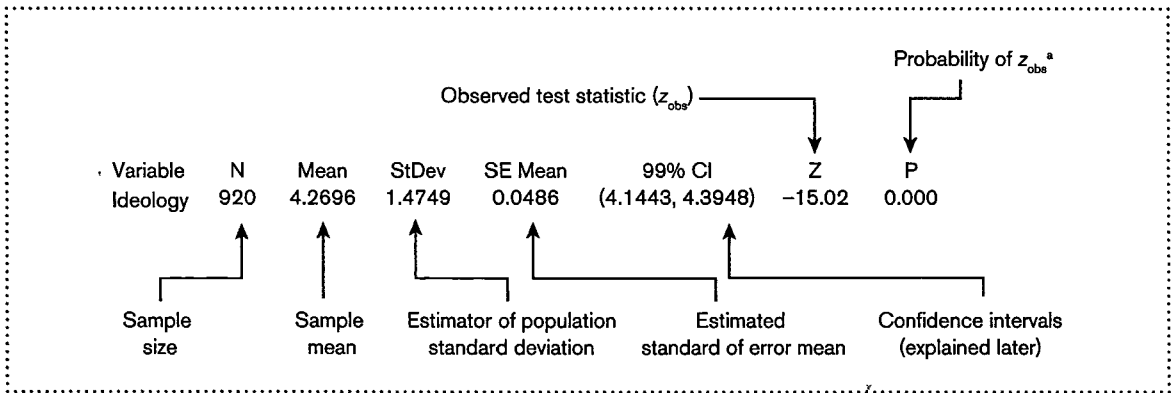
Probability of $z_{obs}$$^a$

Observed test statistic ($z_{obs}$)

| Variable | N | Mean | StDev | SE Mean | 99% CI | Z | P |
|---|---|---|---|---|---|---|---|
| Ideology | 920 | 4.2696 | 1.4749 | 0.0486 | (4.1443, 4.3948) | −15.02 | 0.000 |

Sample size

Sample mean

Estimator of population standard deviation

Estimated standard of error mean

Confidence intervals (explained later)